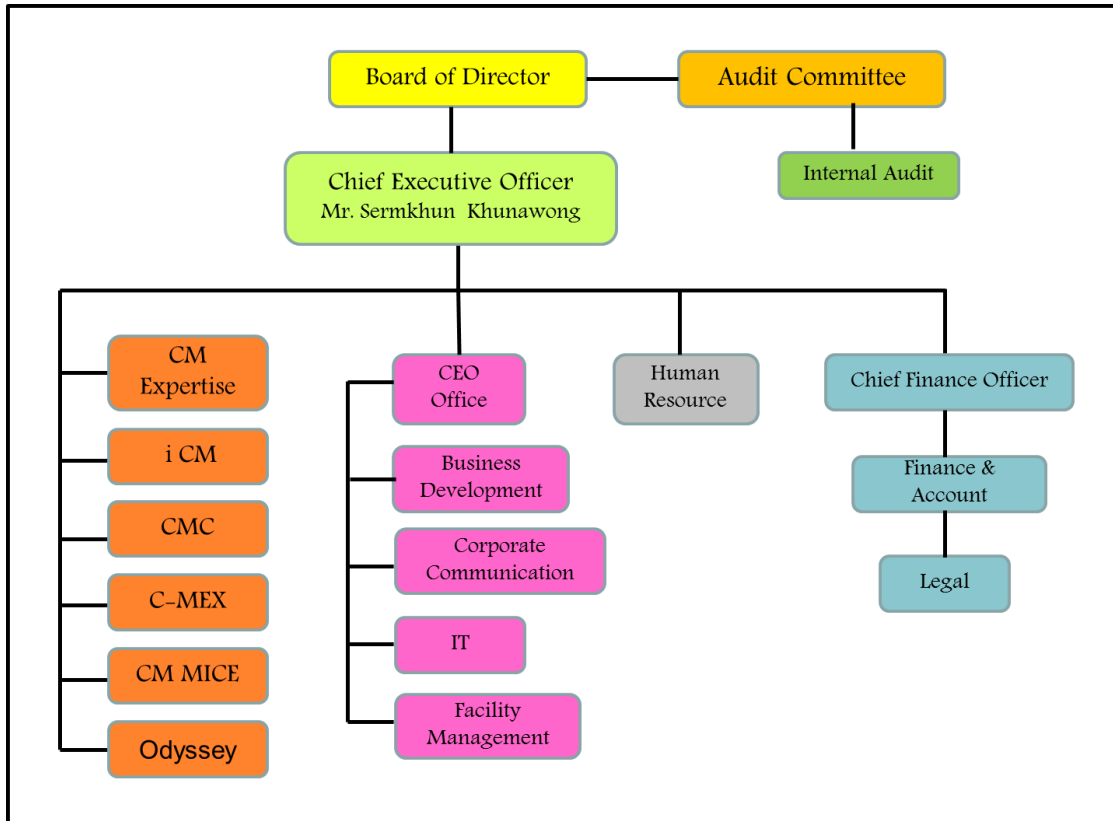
Board of Director

Audit Committee

Internal Audit

Chief Executive Officer
Mr. Sermkhun Khunawong

CM Expertise

i CM

CMC

C-MEX

CM MICE

Odyssey

CEO Office

Business Development

Corporate Communication

IT

Facility Management

Human Resource

Chief Finance Officer

Finance & Account

Legal